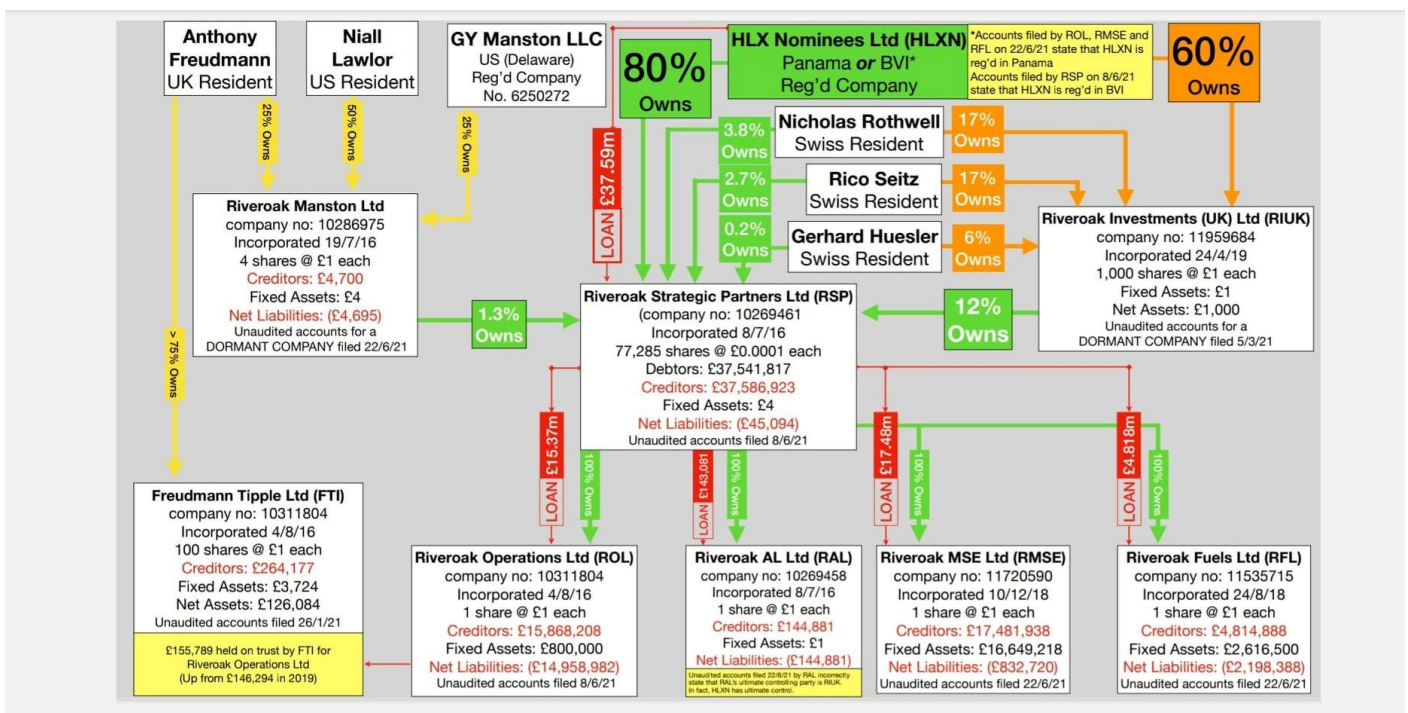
Anthony Freudmann
UK Resident

Niall Lawlor
US Resident

GY Manston LLC
US (Delaware)
Reg'd Company
No. 6250272

80%
Owns

HLX Nominees Ltd (HLXN)
Panama *or* BVI*
Reg'd Company

*Accounts filed by ROL, RMSE and RFL on 22/6/21 state that HLXN is reg'd in Panama
Accounts filed by RSP on 8/6/21 state that HLXN is reg'd in BVI

60%
Owns

25% Owns

50% Owns

25% Owns

LOAN £37.59m

3.8%
Owns

Nicholas Rothwell
Swiss Resident

17%
Owns

2.7%
Owns

Rico Seitz
Swiss Resident

17%
Owns

0.2%
Owns

Gerhard Huesler
Swiss Resident

6%
Owns

Riveroak Manston Ltd
company no: 10286975
Incorporated 19/7/16
4 shares @ £1 each
Creditors: £4,700
Fixed Assets: £4
Net Liabilities: (£4,695)
Unaudited accounts for a DORMANT COMPANY filed 22/6/21

Riveroak Investments (UK) Ltd (RIUK)
company no: 11959684
Incorporated 24/4/19
1,000 shares @ £1 each
Fixed Assets: £1
Net Assets: £1,000
Unaudited accounts for a DORMANT COMPANY filed 5/3/21

> 75% Owns

1.3%
Owns

Riveroak Strategic Partners Ltd (RSP)
(company no: 10269461
Incorporated 8/7/16
77,285 shares @ £0.0001 each
Debtors: £37,541,817
Creditors: £37,586,923
Fixed Assets: £4
Net Liabilities: (£45,094)
Unaudited accounts filed 8/6/21

12%
Owns

LOAN £15.37m

100% Owns

LOAN £143,081

100% Owns

LOAN £17.48m

100% Owns

LOAN £4.818m

100% Owns

Freudmann Tipple Ltd (FTI)
company no: 10311804
Incorporated 4/8/16
100 shares @ £1 each
Creditors: £264,177
Fixed Assets: £3,724
Net Assets: £126,084
Unaudited accounts filed 26/1/21

£155,789 held on trust by FTI for Riveroak Operations Ltd
(Up from £146,294 in 2019)

Riveroak Operations Ltd (ROL)
company no: 10311804
Incorporated 4/8/16
1 share @ £1 each
Creditors: £15,868,208
Fixed Assets: £800,000
Net Liabilities: (£14,958,982)
Unaudited accounts filed 8/6/21

Riveroak AL Ltd (RAL)
company no: 10269458
Incorporated 8/7/16
1 share @ £1 each
Creditors: £144,881
Fixed Assets: £1
Net Liabilities: (£144,881)
Unaudited accounts filed 22/6/21 by RAL incorrectly state that RAL's ultimate controlling party is RIUK. In fact, HLXN has ultimate control.

Riveroak MSE Ltd (RMSE)
company no: 11720590
Incorporated 10/12/18
1 share @ £1 each
Creditors: £17,481,938
Fixed Assets: £16,649,218
Net Liabilities: (£832,720)
Unaudited accounts filed 22/6/21

Riveroak Fuels Ltd (RFL)
company no: 11535715
Incorporated 24/8/18
1 share @ £1 each
Creditors: £4,814,888
Fixed Assets: £2,616,500
Net Liabilities: (£2,198,388)
Unaudited accounts filed 22/6/21